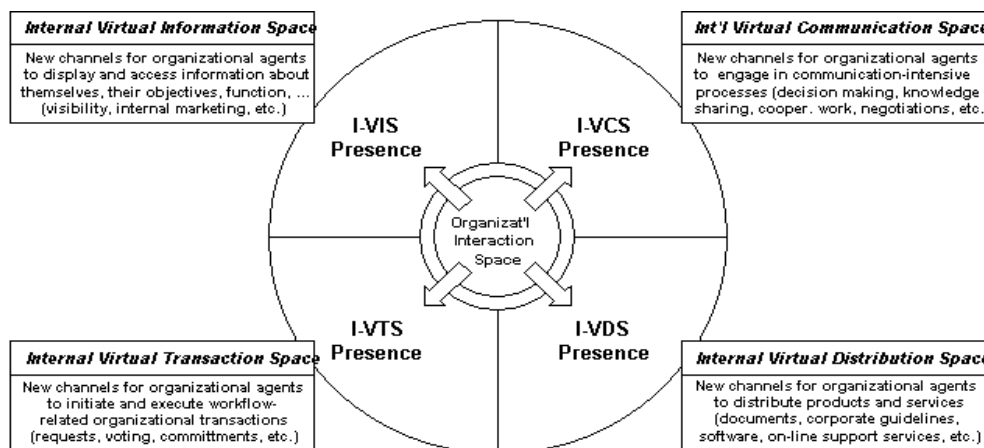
Internal Virtual Information Space

New channels for organizational agents to display and access information about themselves, their objectives, function, ... (visibility, internal marketing, etc.)

Int'l Virtual Communication Space

New channels for organizational agents to engage in communication-intensive processes (decision making, knowledge sharing, cooper. work, negotiations, etc.

I-VIS Presence

I-VCS Presence

Organizat'l Interaction Space

I-VTS Presence

I-VDS Presence

Internal Virtual Transaction Space

New channels for organizational agents to initiate and execute workflow-related organizational transactions (requests, voting, committments, etc.)

Internal Virtual Distribution Space

New channels for organizational agents to distribute products and services (documents, corporate guidelines, software, on-line support services, etc.)